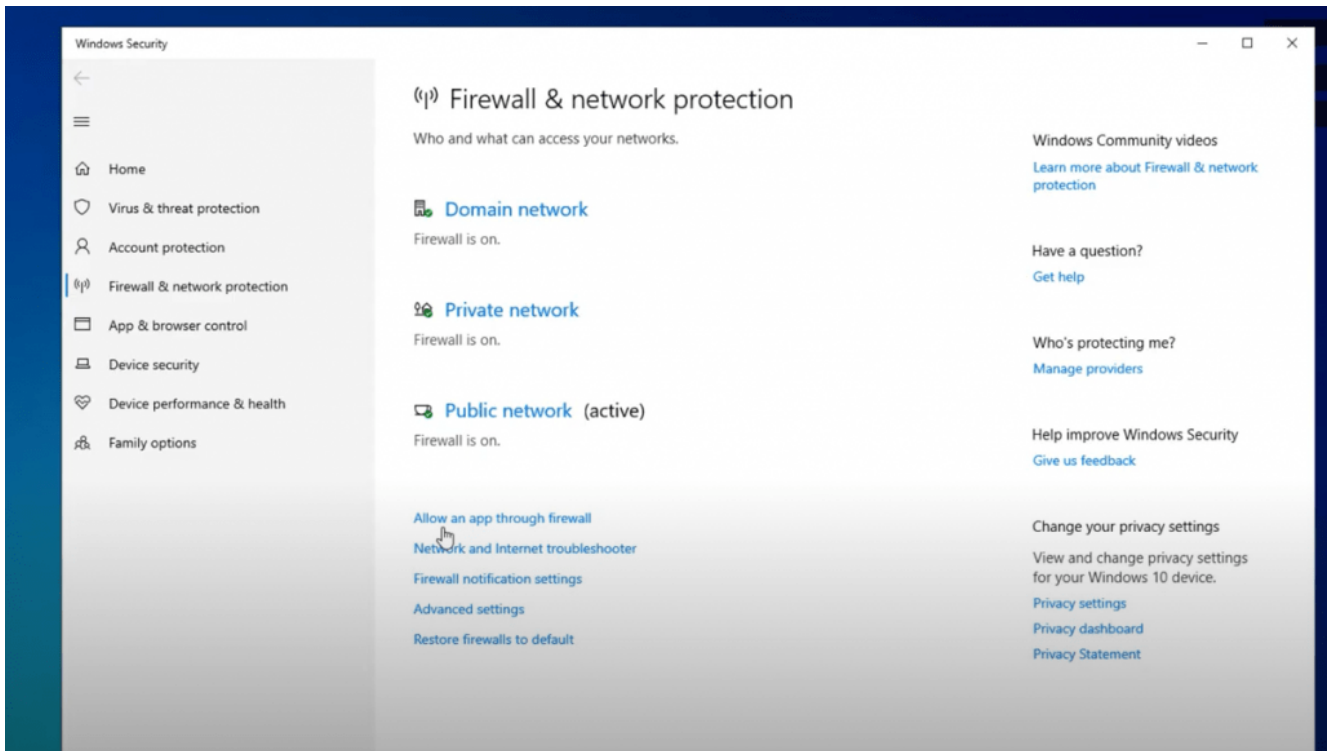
Windows Security

Home
Virus & threat protection
Account protection
Firewall & network protection
App & browser control
Device security
Device performance & health
Family options

Firewall & network protection
Who and what can access your networks.

Domain network
Firewall is on.

Private network
Firewall is on.

Public network (active)
Firewall is on.

Allow an app through firewall
Network and Internet troubleshooter
Firewall notification settings
Advanced settings
Restore firewalls to default

Windows Community videos
Learn more about Firewall & network protection

Have a question?
Get help

Who's protecting me?
Manage providers

Help improve Windows Security
Give us feedback

Change your privacy settings
View and change privacy settings for your Windows 10 device.
Privacy settings
Privacy dashboard
Privacy Statement